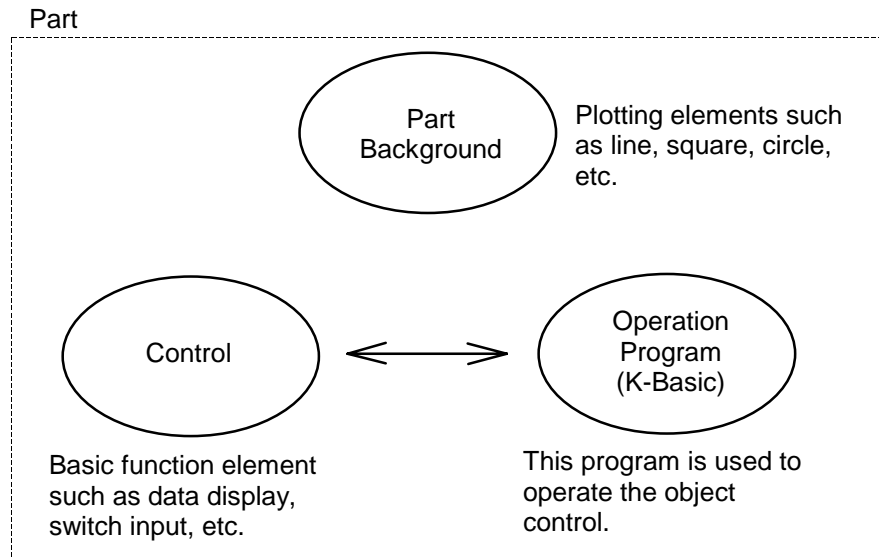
Part

Part Background

Plotting elements such as line, square, circle, etc.

Control

Operation Program (K-Basic)

Basic function element such as data display, switch input, etc.

This program is used to operate the object control.